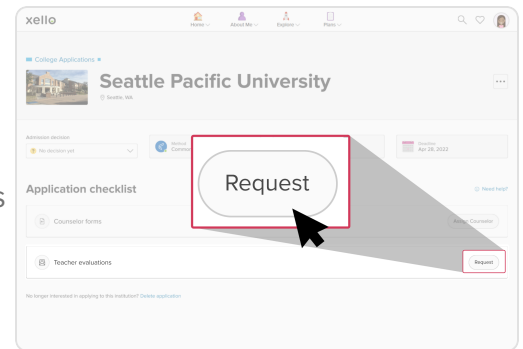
xello

Home About Me Explore Plans

College Applications

Seattle Pacific University

Seattle, WA

Admission decision

No decision yet

Method
Common

Deadline
Apr 28, 2022

Request

Application checklist

Need help?

Counselor forms

Ask Counselor

Teacher evaluations

Request

No longer interested in applying to this institution? Delete application